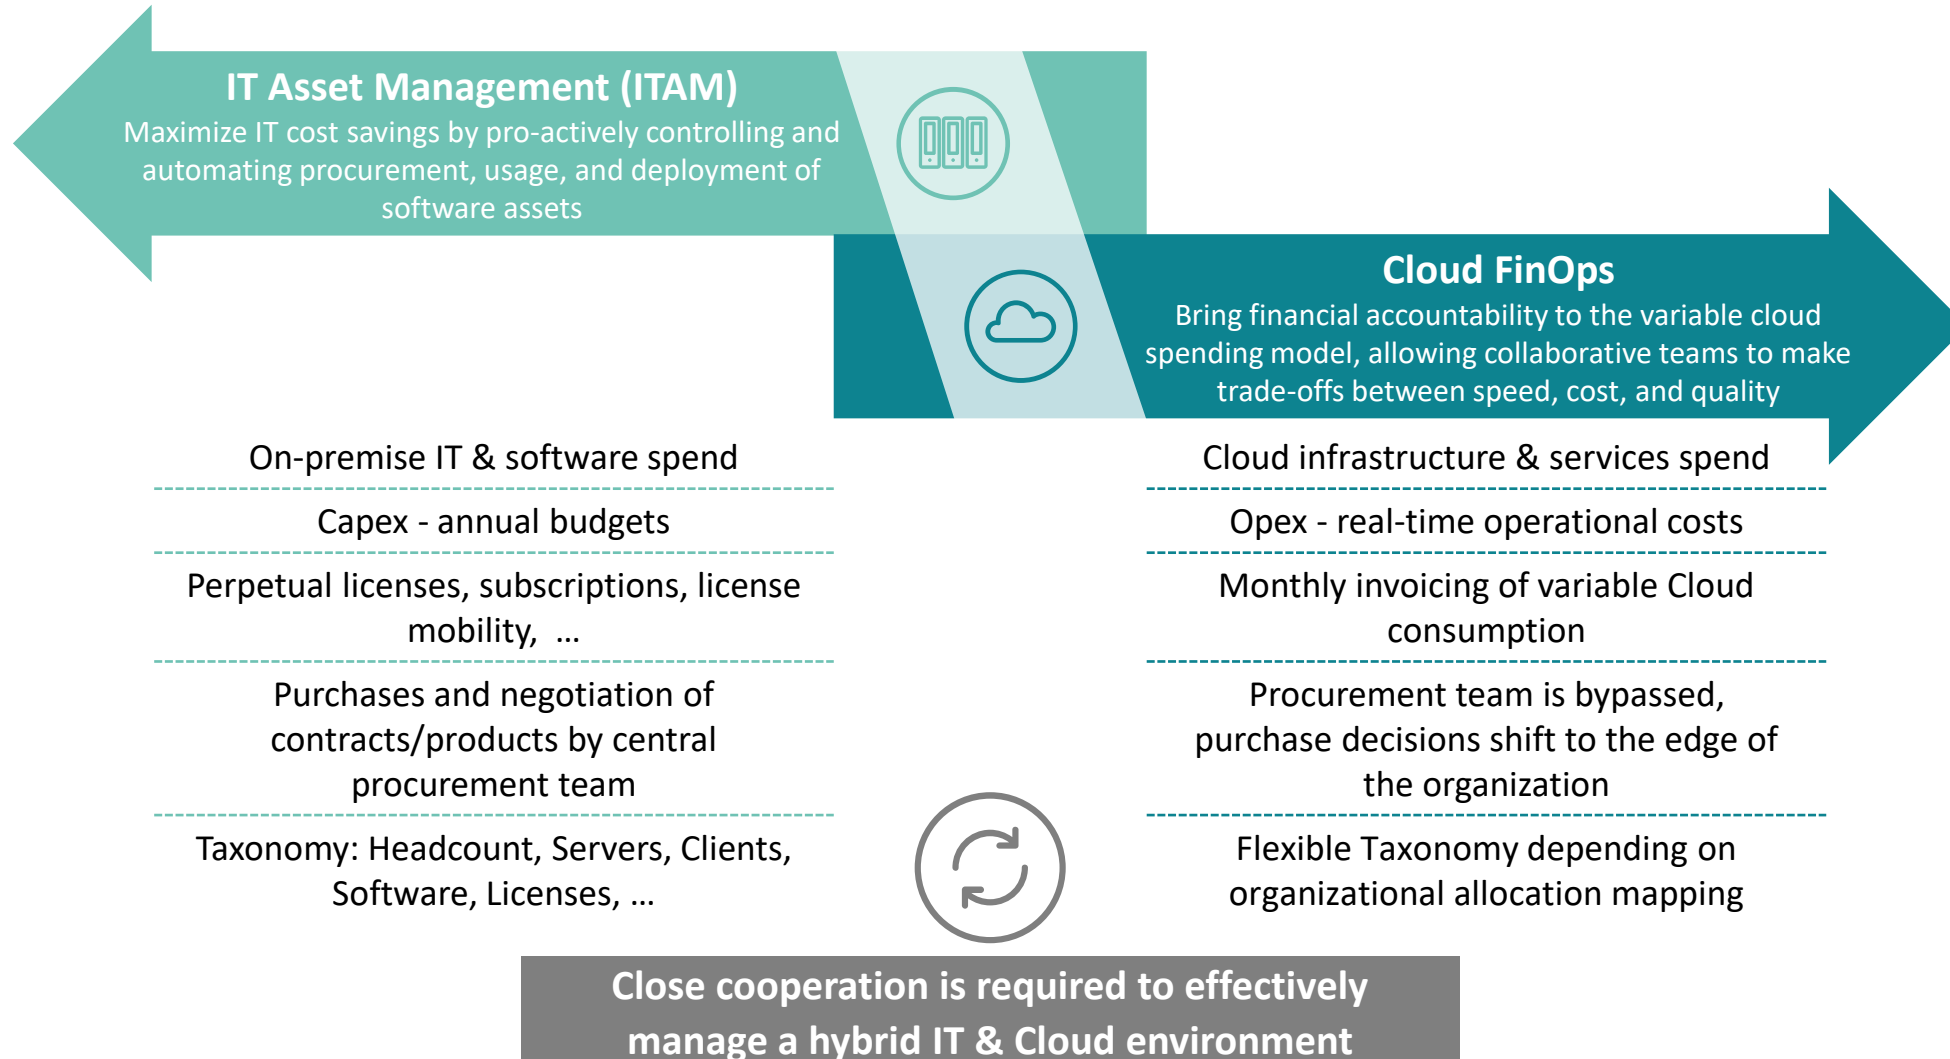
IT Asset Management (ITAM)
Maximize IT cost savings by pro-actively controlling and automating procurement, usage, and deployment of software assets

Cloud FinOps
Bring financial accountability to the variable cloud spending model, allowing collaborative teams to make trade-offs between speed, cost, and quality

On-premise IT & software spend

Capex - annual budgets

Perpetual licenses, subscriptions, license mobility, …

Purchases and negotiation of contracts/products by central procurement team

Taxonomy: Headcount, Servers, Clients, Software, Licenses, …

Cloud infrastructure & services spend

Opex - real-time operational costs

Monthly invoicing of variable Cloud consumption

Procurement team is bypassed, purchase decisions shift to the edge of the organization

Flexible Taxonomy depending on organizational allocation mapping

Close cooperation is required to effectively manage a hybrid IT & Cloud environment